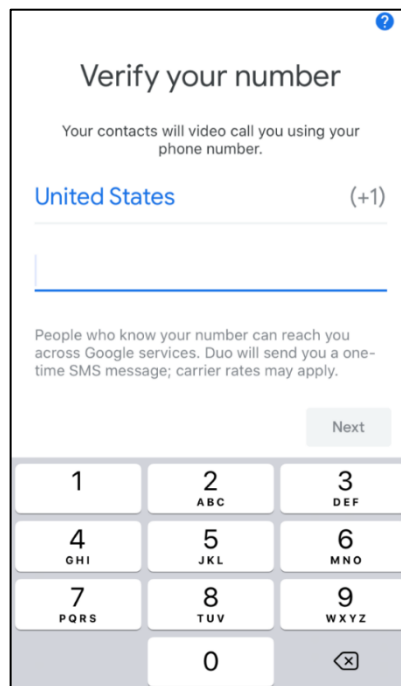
?

Verify your number

Your contacts will video call you using your phone number.

United States (+1)

People who know your number can reach you across Google services. Duo will send you a one-time SMS message; carrier rates may apply.

Next

1
2 ABC
3 DEF
4 GHI
5 JKL
6 MNO
7 PQRS
8 TUV
9 WXYZ
0